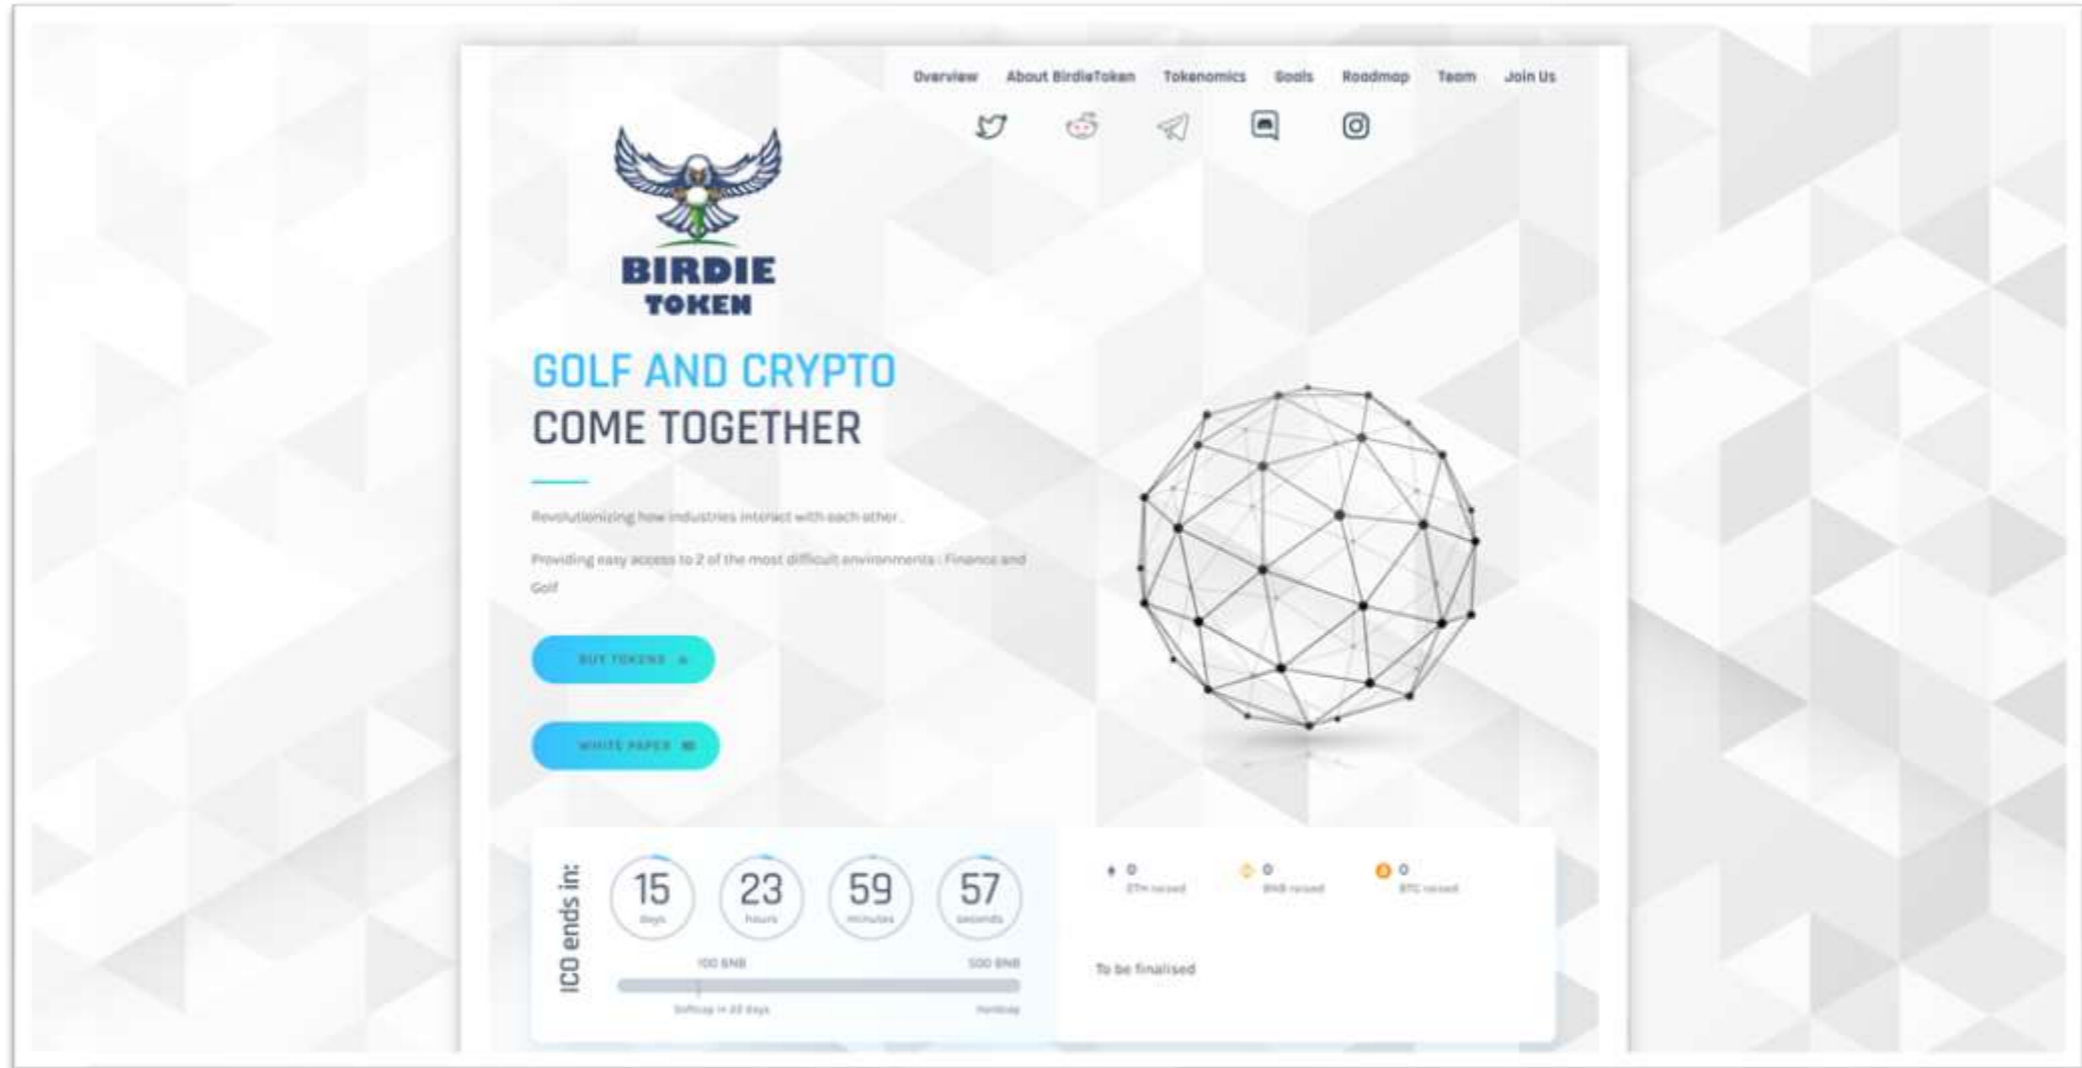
Overview About BirdieToken Tokenomics Goals Roadmap Team Join Us

BIRDIE TOKEN

GOLF AND CRYPTO COME TOGETHER

Revolutionizing how industries interact with each other.

Providing easy access to 2 of the most difficult environments : Finance and Golf

BUY TOKENS

WHITE PAPER

ICO ends in:

15 days

23 hours

59 minutes

57 seconds

100 BNB

500 BNB

Softcap in 22 days

Hardcap

0 ETH raised

0 BNB raised

0 BTC raised

To be finalised